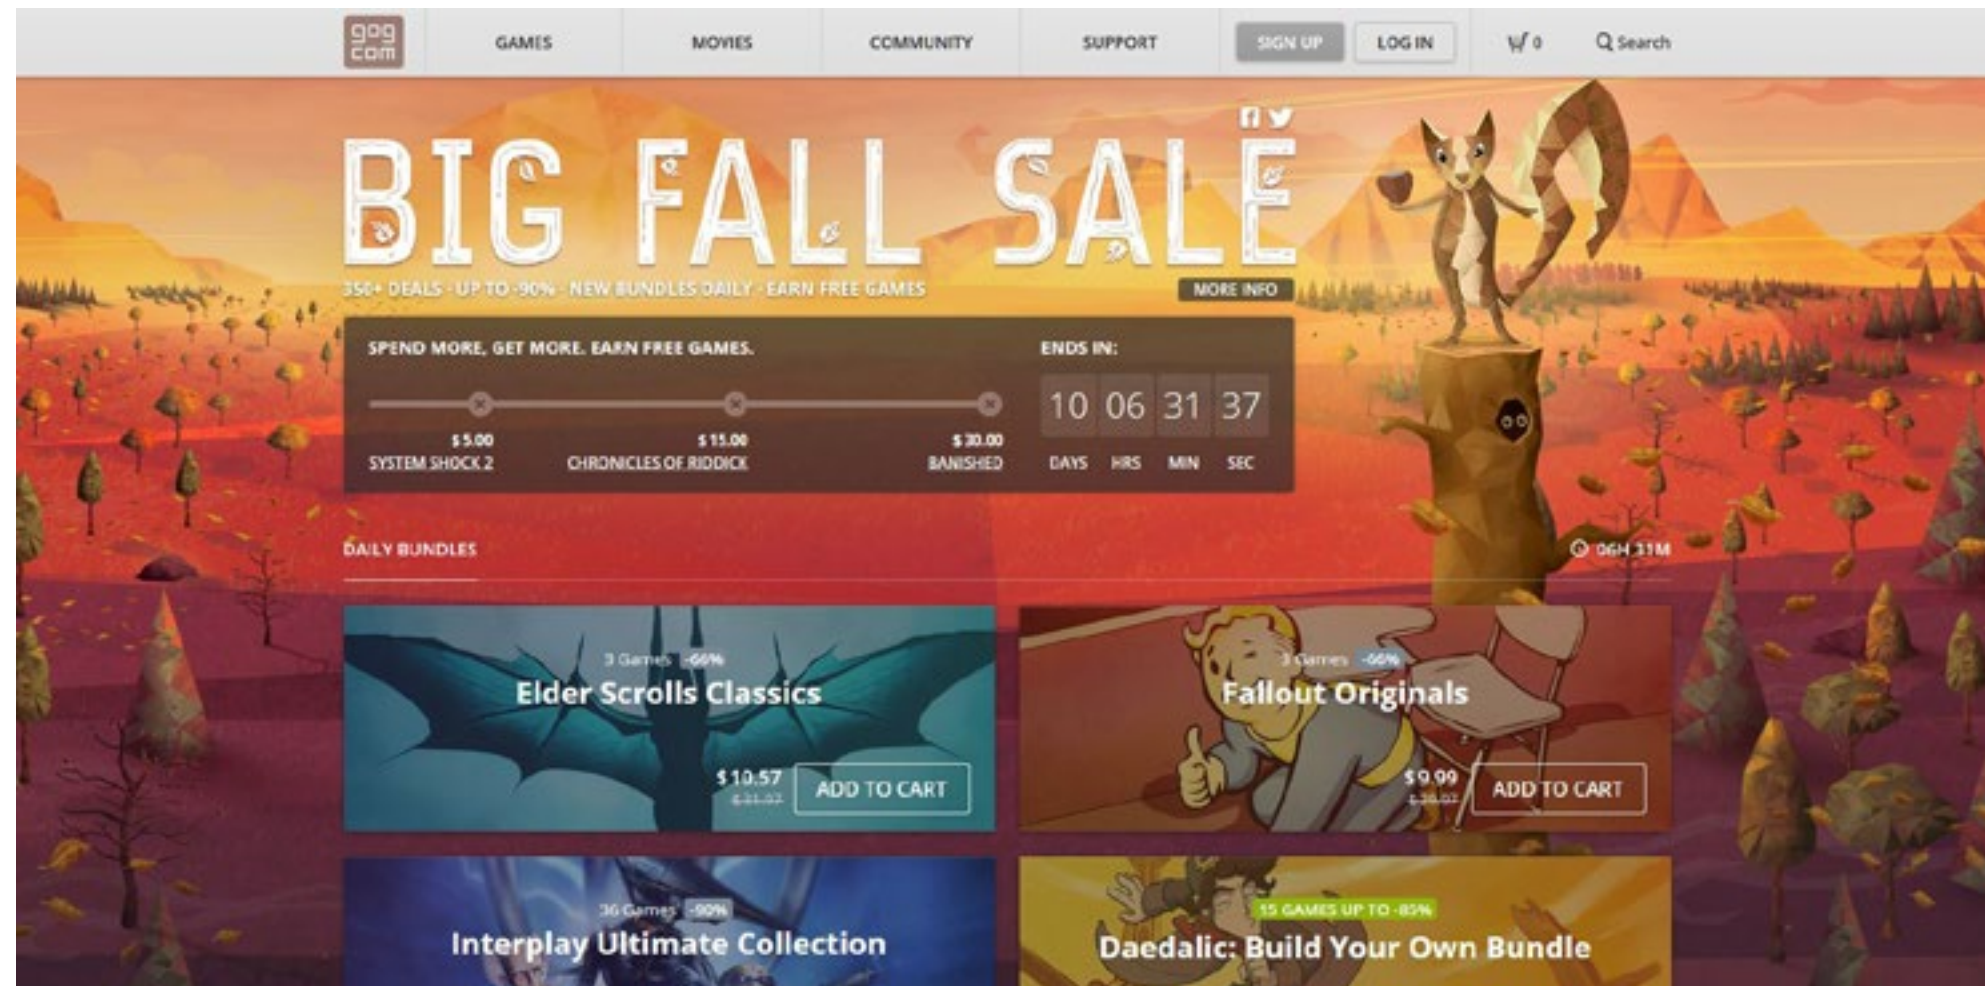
gog com

GAMES MOVIES COMMUNITY SUPPORT SIGN UP LOG IN 0 Search

BIG FALL SALE

350+ DEALS · UP TO -90% · NEW BUNDLES DAILY · EARN FREE GAMES

MORE INFO

SPEND MORE, GET MORE. EARN FREE GAMES.

$5.00 SYSTEM SHOCK 2

$15.00 CHRONICLES OF RIDDICK

$30.00 BANISHED

ENDS IN:

| 10 | 06 | 31 | 37 |
|---|---|---|---|
| DAYS | HRS | MIN | SEC |

DAILY BUNDLES

06H 31M

3 Games -66%
Elder Scrolls Classics
$10.57 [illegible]
ADD TO CART

3 Games -60%
Fallout Originals
$9.99 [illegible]
ADD TO CART

36 Games -90%
Interplay Ultimate Collection

15 GAMES UP TO -85%
Daedalic: Build Your Own Bundle